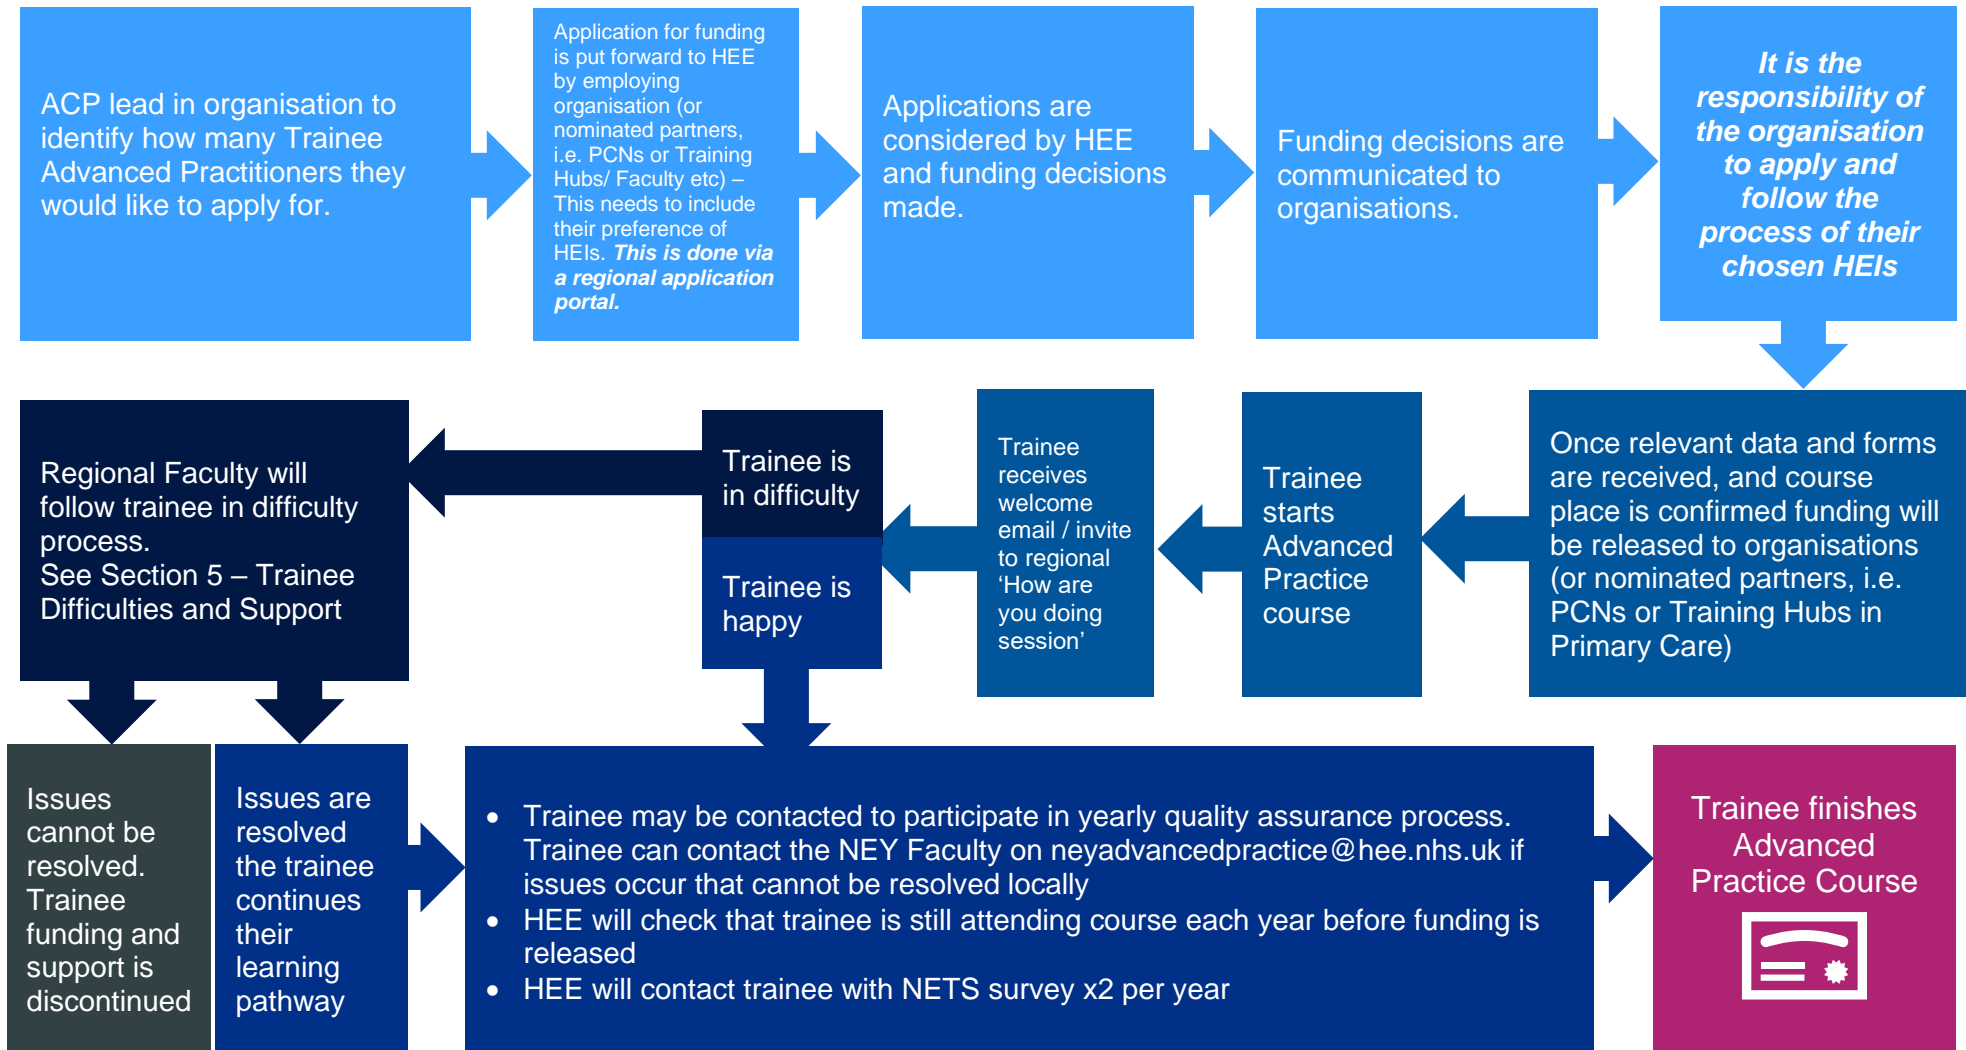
ACP lead in organisation to identify how many Trainee Advanced Practitioners they would like to apply for.

Application for funding is put forward to HEE by employing organisation (or nominated partners, i.e. PCNs or Training Hubs/ Faculty etc) – This needs to include their preference of HEIs. ***This is done via a regional application portal.***

Applications are considered by HEE and funding decisions made.

Funding decisions are communicated to organisations.

***It is the responsibility of the organisation to apply and follow the process of their chosen HEIs***

Once relevant data and forms are received, and course place is confirmed funding will be released to organisations (or nominated partners, i.e. PCNs or Training Hubs in Primary Care)

Trainee starts Advanced Practice course

Trainee receives welcome email / invite to regional 'How are you doing session'

Trainee is in difficulty

Trainee is happy

Regional Faculty will follow trainee in difficulty process.
See Section 5 – Trainee Difficulties and Support

Issues cannot be resolved. Trainee funding and support is discontinued

Issues are resolved the trainee continues their learning pathway

- Trainee may be contacted to participate in yearly quality assurance process. Trainee can contact the NEY Faculty on neyadvancedpractice@hee.nhs.uk if issues occur that cannot be resolved locally
- HEE will check that trainee is still attending course each year before funding is released
- HEE will contact trainee with NETS survey x2 per year

Trainee finishes Advanced Practice Course